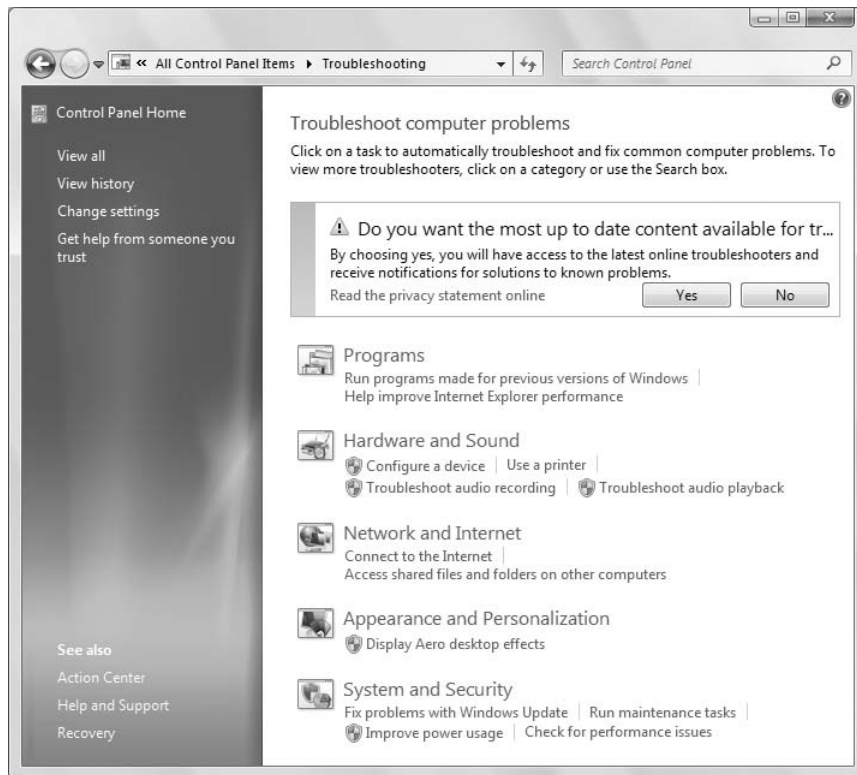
« All Control Panel Items ▸ Troubleshooting

Search Control Panel

Control Panel Home

View all

View history

Change settings

Get help from someone you trust

See also

Action Center

Help and Support

Recovery

Troubleshoot computer problems

Click on a task to automatically troubleshoot and fix common computer problems. To view more troubleshooters, click on a category or use the Search box.

Do you want the most up to date content available for tr...

By choosing yes, you will have access to the latest online troubleshooters and receive notifications for solutions to known problems.

Read the privacy statement online

Yes

No

Programs

Run programs made for previous versions of Windows

Help improve Internet Explorer performance

Hardware and Sound

Configure a device | Use a printer

Troubleshoot audio recording | Troubleshoot audio playback

Network and Internet

Connect to the Internet

Access shared files and folders on other computers

Appearance and Personalization

Display Aero desktop effects

System and Security

Fix problems with Windows Update | Run maintenance tasks

Improve power usage | Check for performance issues